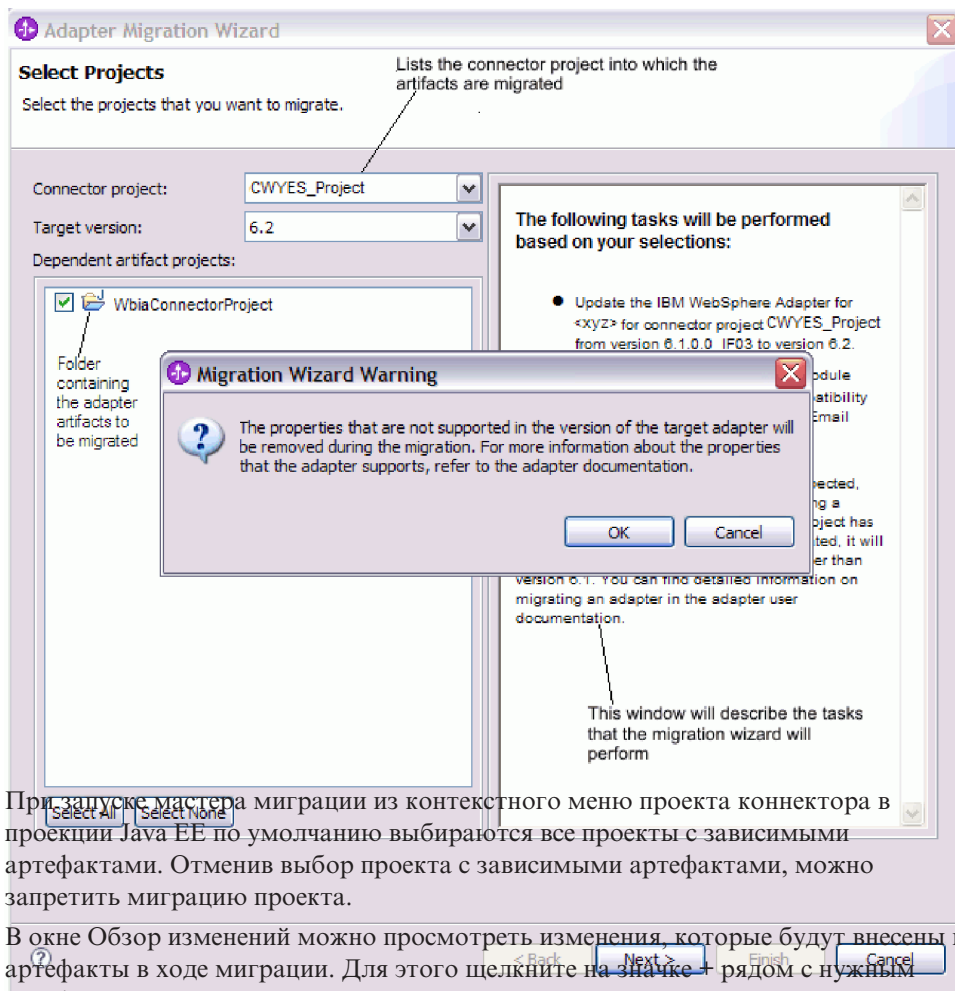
Adapter Migration Wizard

Select Projects

Select the projects that you want to migrate.

Lists the connector project into which the artifacts are migrated

Connector project: CWYES_Project

Target version: 6.2

Dependent artifact projects:

WbiaConnectorProject

Folder containing the adapter artifacts to be migrated

The following tasks will be performed based on your selections:

● Update the IBM WebSphere Adapter for <xyz> for connector project CWYES_Project from version 6.1.0.0_IF03 to version 6.2.

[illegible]odule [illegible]atibility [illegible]Email

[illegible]ected, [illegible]g a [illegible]oject has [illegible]ted, it will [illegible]er than version 6.1. You can find detailed information on migrating an adapter in the adapter user documentation.

This window will describe the tasks that the migration wizard will perform

Migration Wizard Warning

The properties that are not supported in the version of the target adapter will be removed during the migration. For more information about the properties that the adapter supports, refer to the adapter documentation.

OK Cancel

Select All Select None

< Back Next > Finish Cancel

При запуске мастера миграции из контекстного меню проекта коннектора в проекции Java EE по умолчанию выбираются все проекты с зависимыми артефактами. Отменив выбор проекта с зависимыми артефактами, можно запретить миграцию проекта.

В окне Обзор изменений можно просмотреть изменения, которые будут внесены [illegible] артефакты в ходе миграции. Для этого щелкните на значке + рядом с нужным